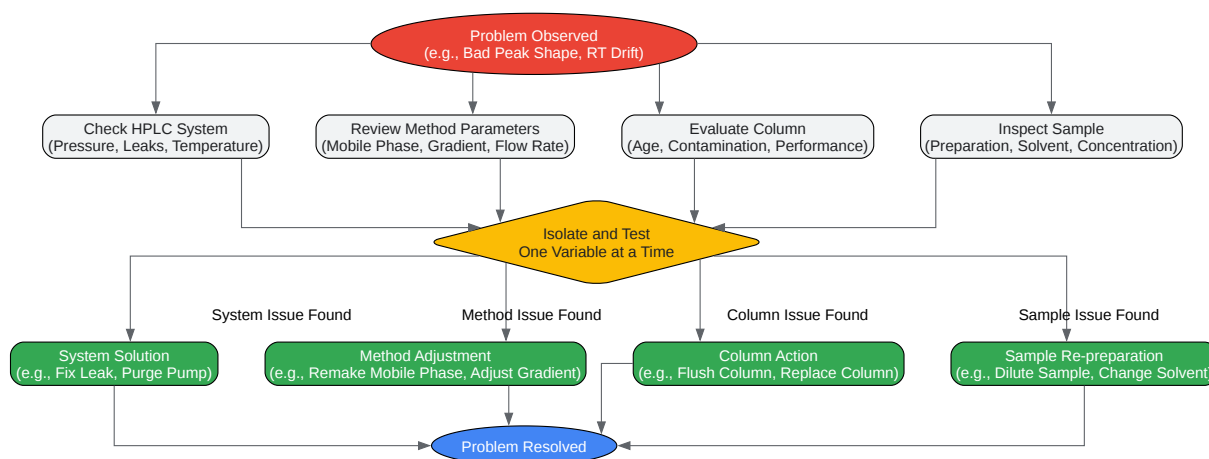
Problem Observed
(e.g., Bad Peak Shape, RT Drift)

Check HPLC System
(Pressure, Leaks, Temperature)

Review Method Parameters
(Mobile Phase, Gradient, Flow Rate)

Evaluate Column
(Age, Contamination, Performance)

Inspect Sample
(Preparation, Solvent, Concentration)

Isolate and Test
One Variable at a Time

System Issue Found

Method Issue Found

Column Issue Found

Sample Issue Found

System Solution
(e.g., Fix Leak, Purge Pump)

Method Adjustment
(e.g., Remake Mobile Phase, Adjust Gradient)

Column Action
(e.g., Flush Column, Replace Column)

Sample Re-preparation
(e.g., Dilute Sample, Change Solvent)

Problem Resolved